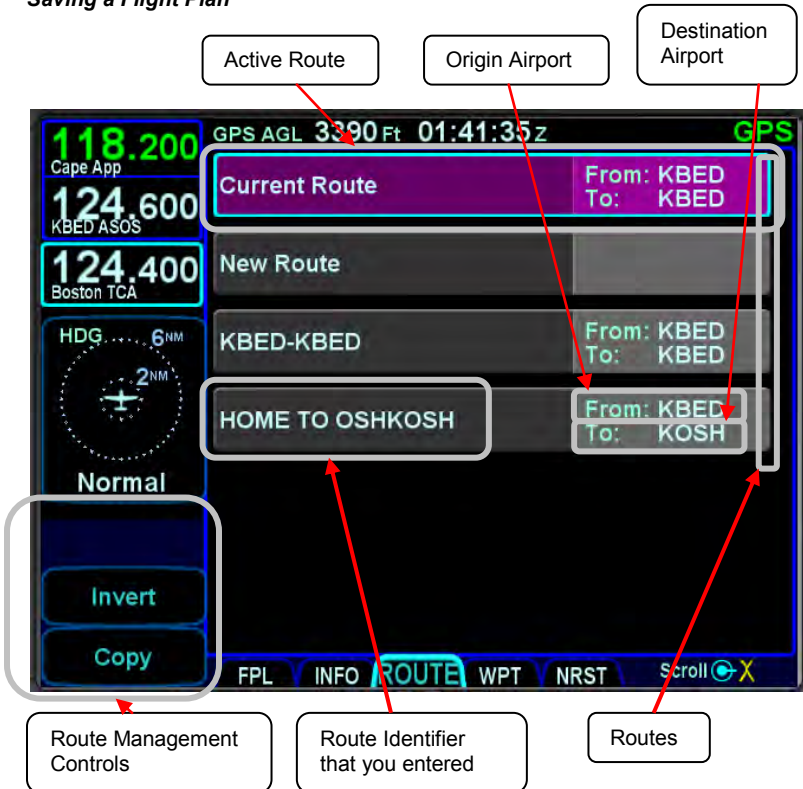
Saving a Flight Plan

Active Route

Origin Airport

Destination Airport

118.200
Cape App
124.600
KBED ASOS
124.400
Boston TCA

GPS AGL 3390 Ft 01:41:35 Z

GPS

Current Route
From: KBED
To: KBED

New Route

KBED-KBED
From: KBED
To: KBED

HDG 6NM
2NM

HOME TO OSHKOSH
From: KBED
To: KOSH

Normal

Invert

Copy

FPL INFO ROUTE WPT NRST Scroll

Route Management Controls

Route Identifier that you entered

Routes